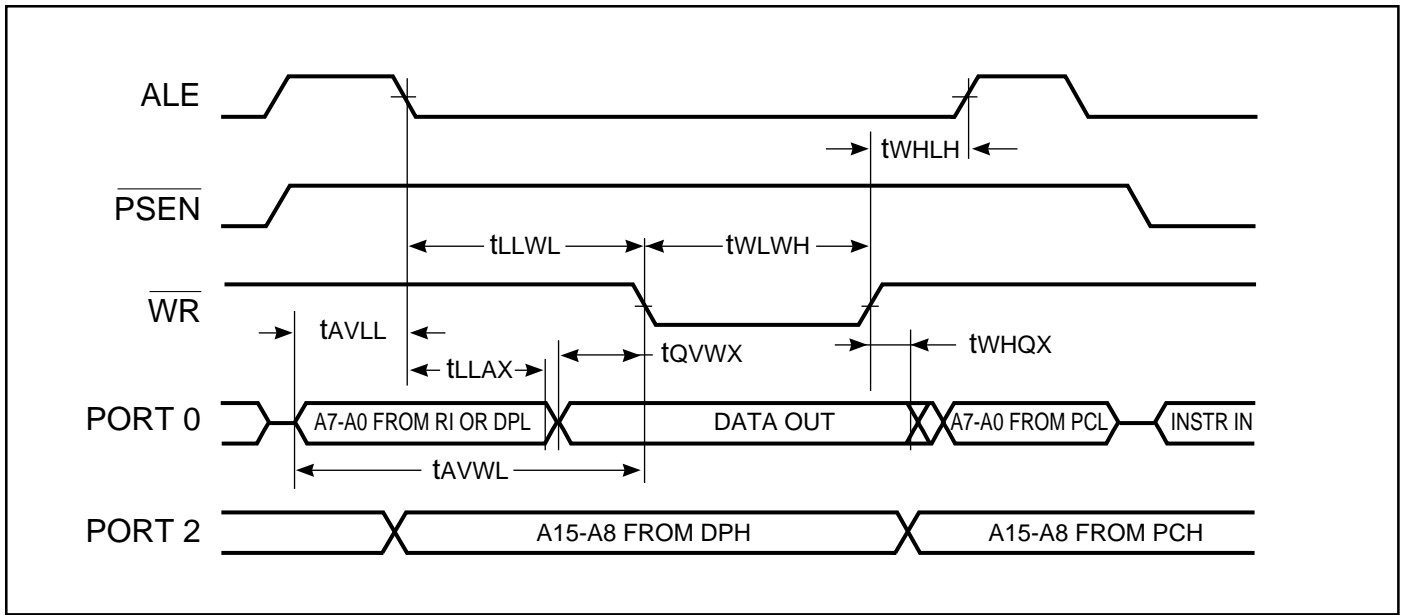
ALE

tWHLH

$\overline{PSEN}$

tLLWL

tWLWH

$\overline{WR}$

tAVLL

tLLAX

tQVWX

tWHQX

PORT 0

A7-A0 FROM RI OR DPL

DATA OUT

A7-A0 FROM PCL

INSTR IN

tAVWL

PORT 2

A15-A8 FROM DPH

A15-A8 FROM PCH